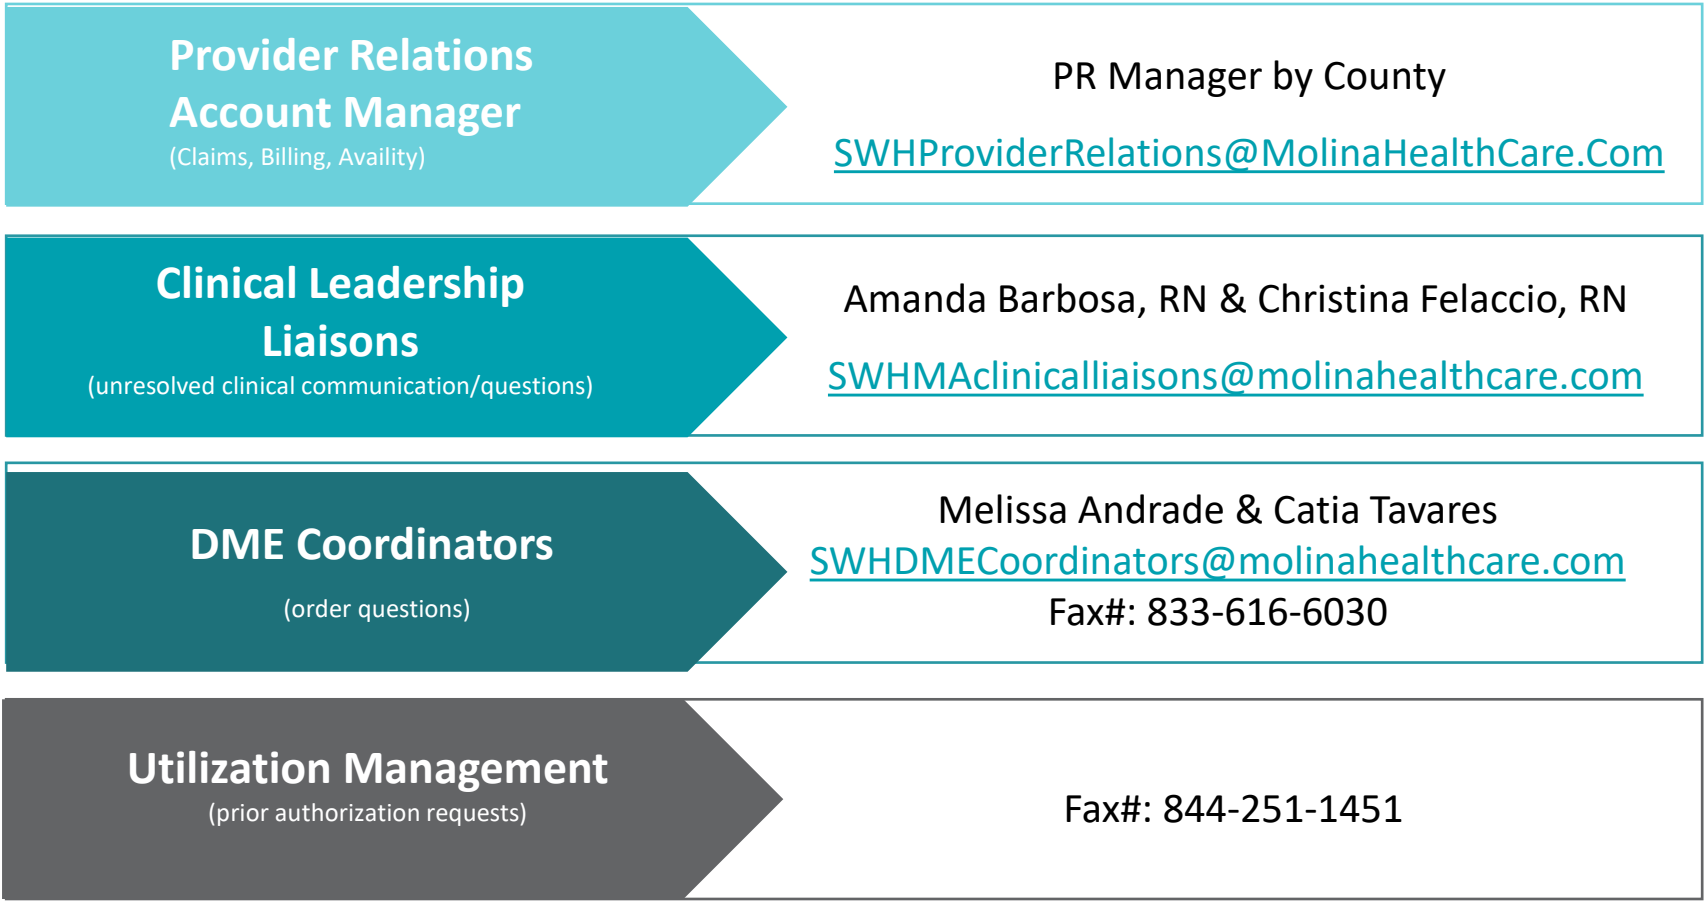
Provider Relations Account Manager
(Claims, Billing, Availity)

PR Manager by County
SWHProviderRelations@MolinaHealthCare.Com

Clinical Leadership Liaisons
(unresolved clinical communication/questions)

Amanda Barbosa, RN & Christina Felaccio, RN
SWHMAclinicalliaisons@molinahealthcare.com

DME Coordinators
(order questions)

Melissa Andrade & Catia Tavares
SWHDMECoordinators@molinahealthcare.com
Fax#: 833-616-6030

Utilization Management
(prior authorization requests)

Fax#: 844-251-1451